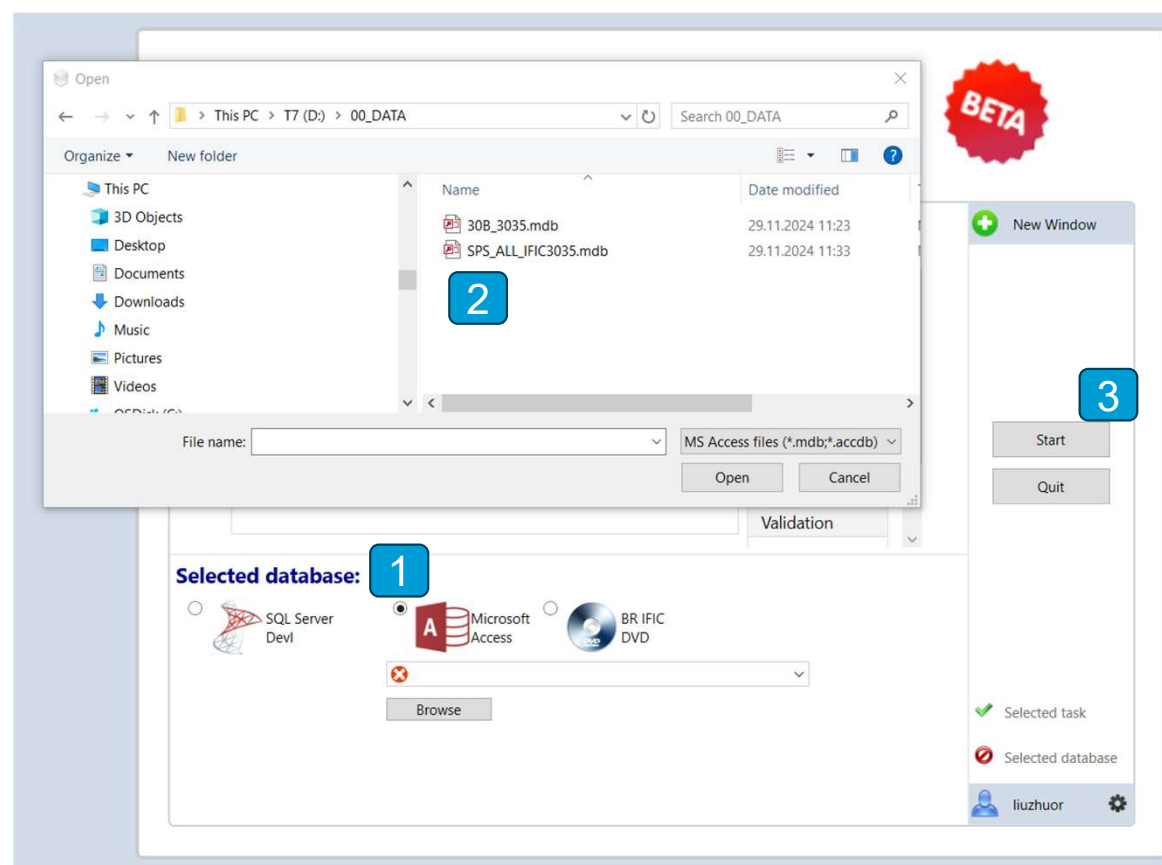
Open

This PC > T7 (D:) > 00_DATA

Search 00_DATA

Organize ▾ New folder

This PC
3D Objects
Desktop
Documents
Downloads
Music
Pictures
Videos

Name | Date modified
30B_3035.mdb | 29.11.2024 11:23
SPS_ALL_IFIC3035.mdb | 29.11.2024 11:33

2

File name:
MS Access files (*.mdb;*.accdb)
Open
Cancel

BETA

New Window

3

Start
Quit

Validation

Selected database:
1

SQL Server Devl
Microsoft Access
BR IFIC DVD

Browse

Selected task
Selected database
liuzhuor